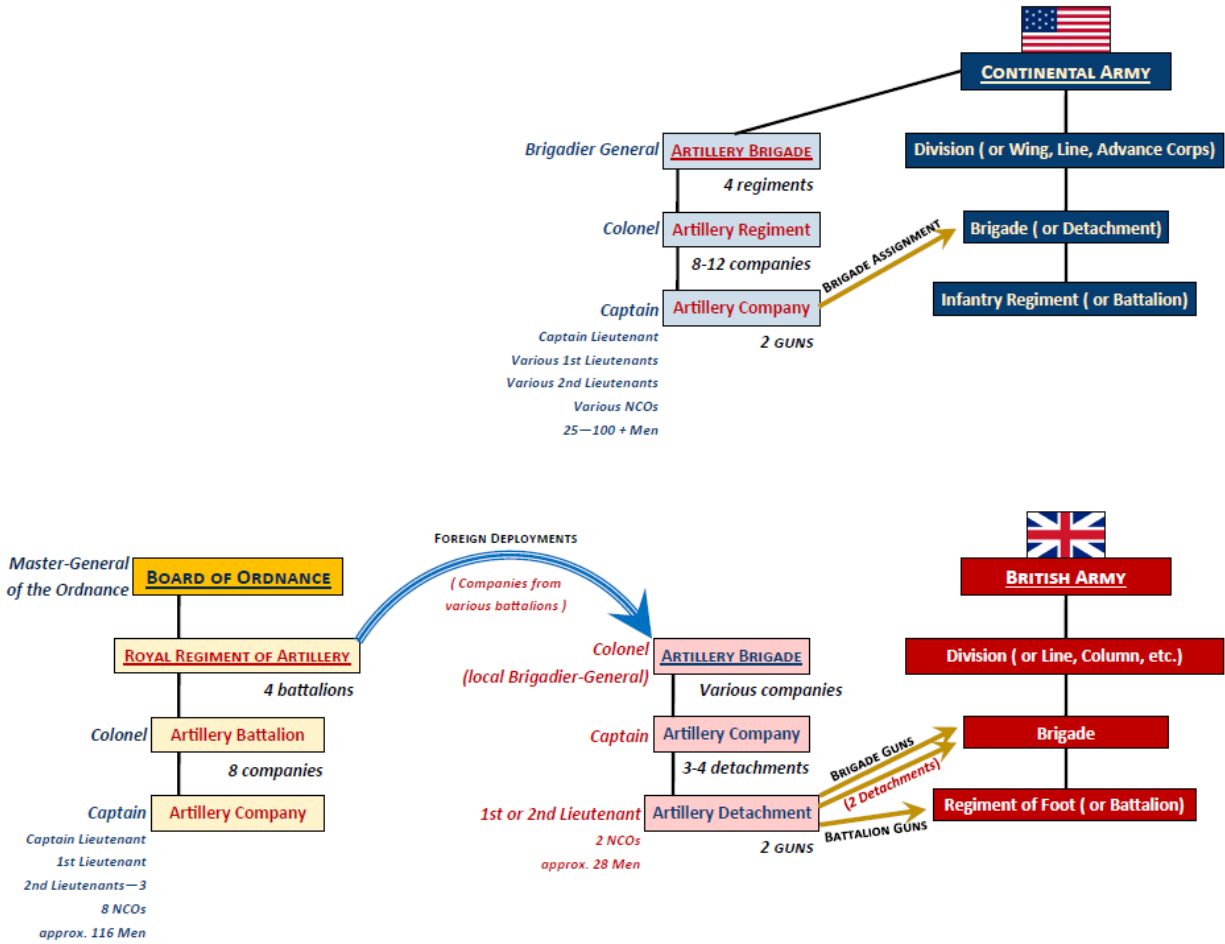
Continental Army

Brigadier General Artillery Brigade
4 regiments

Colonel Artillery Regiment
8-12 companies

Captain Artillery Company
Captain Lieutenant
Various 1st Lieutenants
Various 2nd Lieutenants
Various NCOs
25—100 + Men

2 guns

Brigade Assignment

Division ( or Wing, Line, Advance Corps)

Brigade ( or Detachment)

Infantry Regiment ( or Battalion)

Master-General of the Ordnance Board of Ordnance

Royal Regiment of Artillery
4 battalions

Colonel Artillery Battalion
8 companies

Captain Artillery Company
Captain Lieutenant
1st Lieutenant
2nd Lieutenants—3
8 NCOs
approx. 116 Men

Foreign Deployments
( Companies from various battalions )

Colonel (local Brigadier-General) Artillery Brigade
Various companies

Captain Artillery Company
3-4 detachments

1st or 2nd Lieutenant Artillery Detachment
2 NCOs
approx. 28 Men

2 guns

Brigade Guns
(2 Detachments)
Battalion Guns

British Army

Division ( or Line, Column, etc.)

Brigade

Regiment of Foot ( or Battalion)